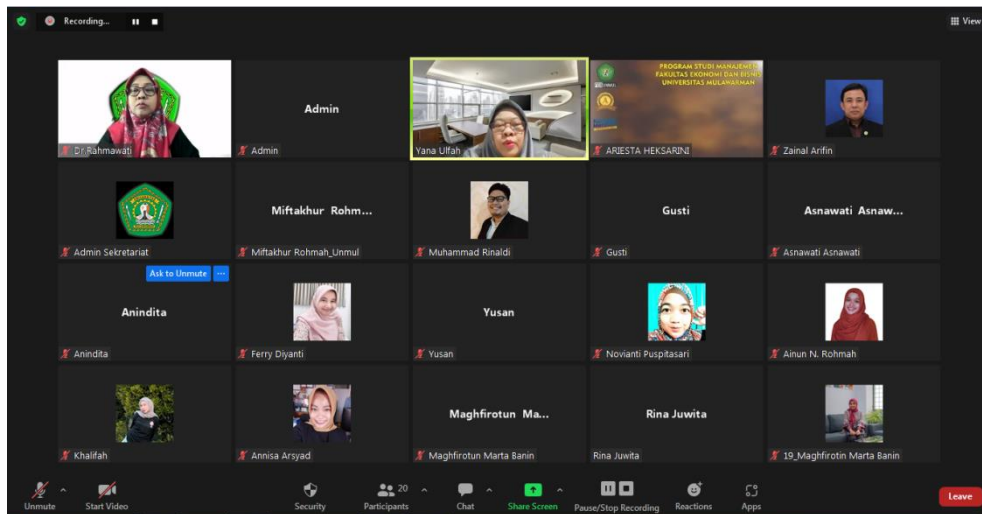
Recording...

View

Dr Rahmawati

Admin

Admin

Yana Ulfah

PROGRAM STUDI MANAJEMEN FAKULTAS EKONOMI DAN BISNIS UNIVERSITAS MULAWARMAN

ARIESTA HEKSARINI

Zainal Arifin

Admin Sekretariat

Miftakhur Rohm...

Miftakhur Rohmah_Unmul

Muhammad Rinaldi

Gusti

Gusti

Asnawati Asnaw...

Asnawati Asnawati

Ask to Unmute

Anindita

Anindita

Ferry Diyanti

Yusan

Yusan

Novianti Puspitasari

Ainun N. Rohmah

Khalifah

Annisa Arsyad

Maghfirotun Ma...

Maghfirotun Marta Banin

Rina Juwita

Rina Juwita

19_Maghfirotin Marta Banin

Unmute

Start Video

Security

20

Participants

Chat

Share Screen

Pause/Stop Recording

Reactions

Apps

Leave